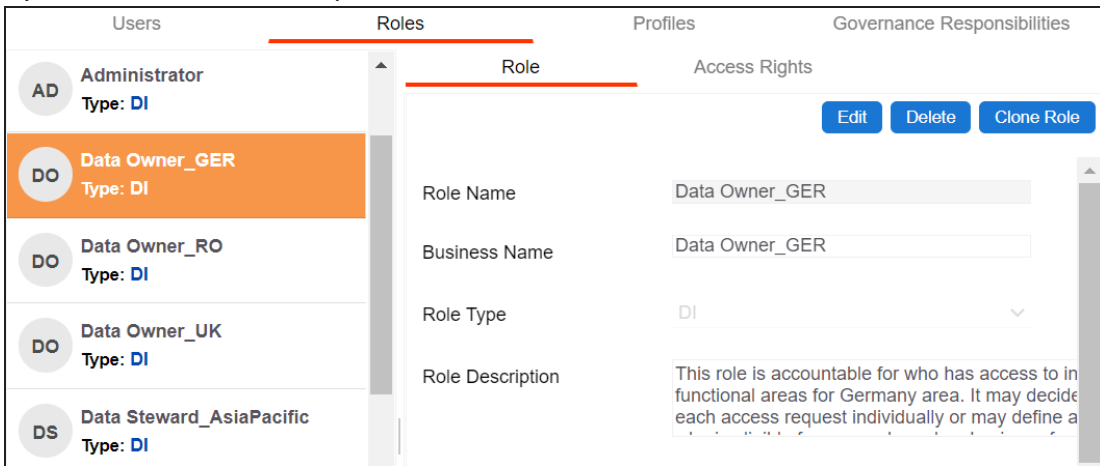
Users Roles Profiles Governance Responsibilities

AD Administrator
Type: DI

DO Data Owner_GER
Type: DI

DO Data Owner_RO
Type: DI

DO Data Owner_UK
Type: DI

DS Data Steward_AsiaPacific
Type: DI

Role Access Rights

Edit Delete Clone Role

Role Name Data Owner_GER

Business Name Data Owner_GER

Role Type DI

Role Description This role is accountable for who has access to in functional areas for Germany area. It may decide each access request individually or may define a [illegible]